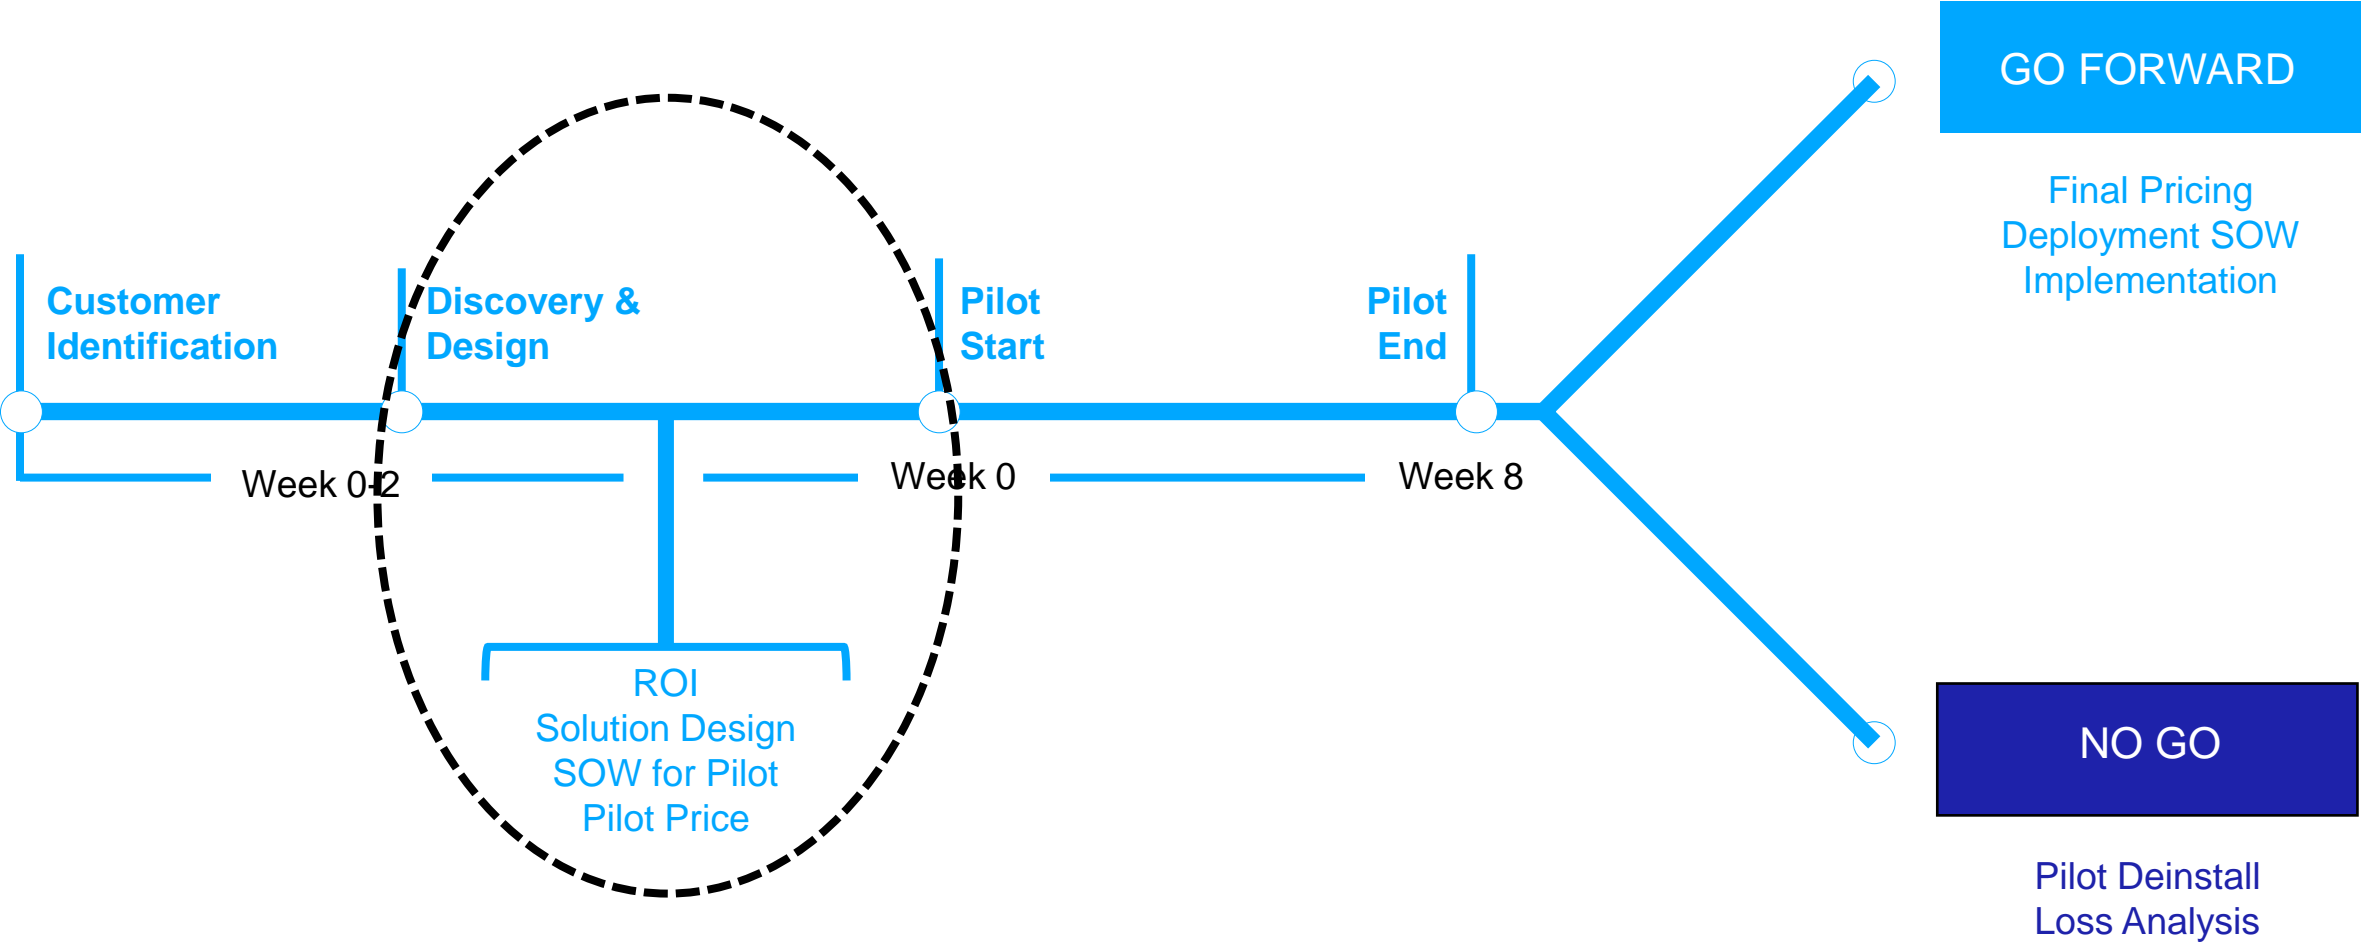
GO FORWARD

Final Pricing
Deployment SOW
Implementation

Customer Identification

Discovery & Design

Pilot Start

Pilot End

Week 0-12

Week 0

Week 8

ROI
Solution Design
SOW for Pilot
Pilot Price

NO GO

Pilot Deinstall
Loss Analysis